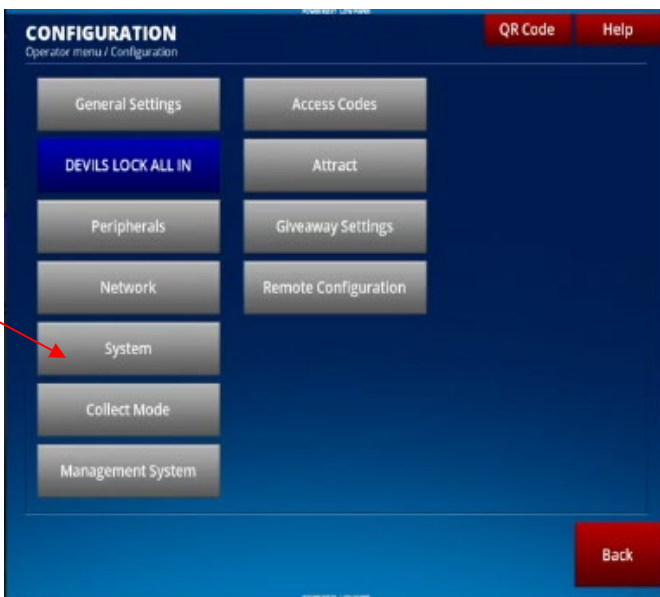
CONFIGURATION
Operator menu / Configuration

QR Code
Help

General Settings
DEVILS LOCK ALL IN
Peripherals
Network
System
Collect Mode
Management System

Access Codes
Attract
Giveaway Settings
Remote Configuration

Back